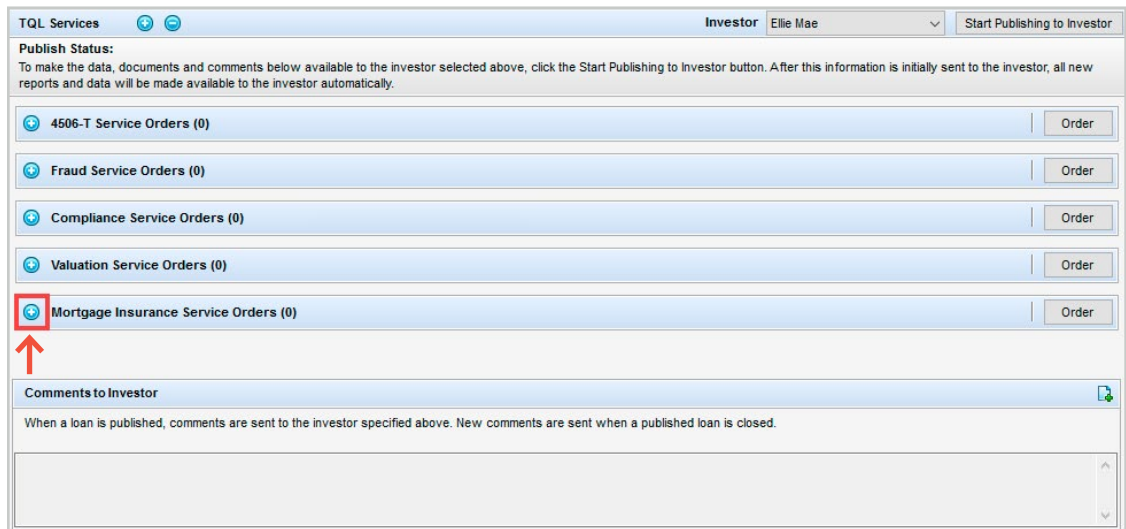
TQL Services

Investor Ellie Mae

Start Publishing to Investor

Publish Status:
To make the data, documents and comments below available to the investor selected above, click the Start Publishing to Investor button. After this information is initially sent to the investor, all new reports and data will be made available to the investor automatically.

4506-T Service Orders (0)
Order

Fraud Service Orders (0)
Order

Compliance Service Orders (0)
Order

Valuation Service Orders (0)
Order

Mortgage Insurance Service Orders (0)
Order

Comments to Investor

When a loan is published, comments are sent to the investor specified above. New comments are sent when a published loan is closed.